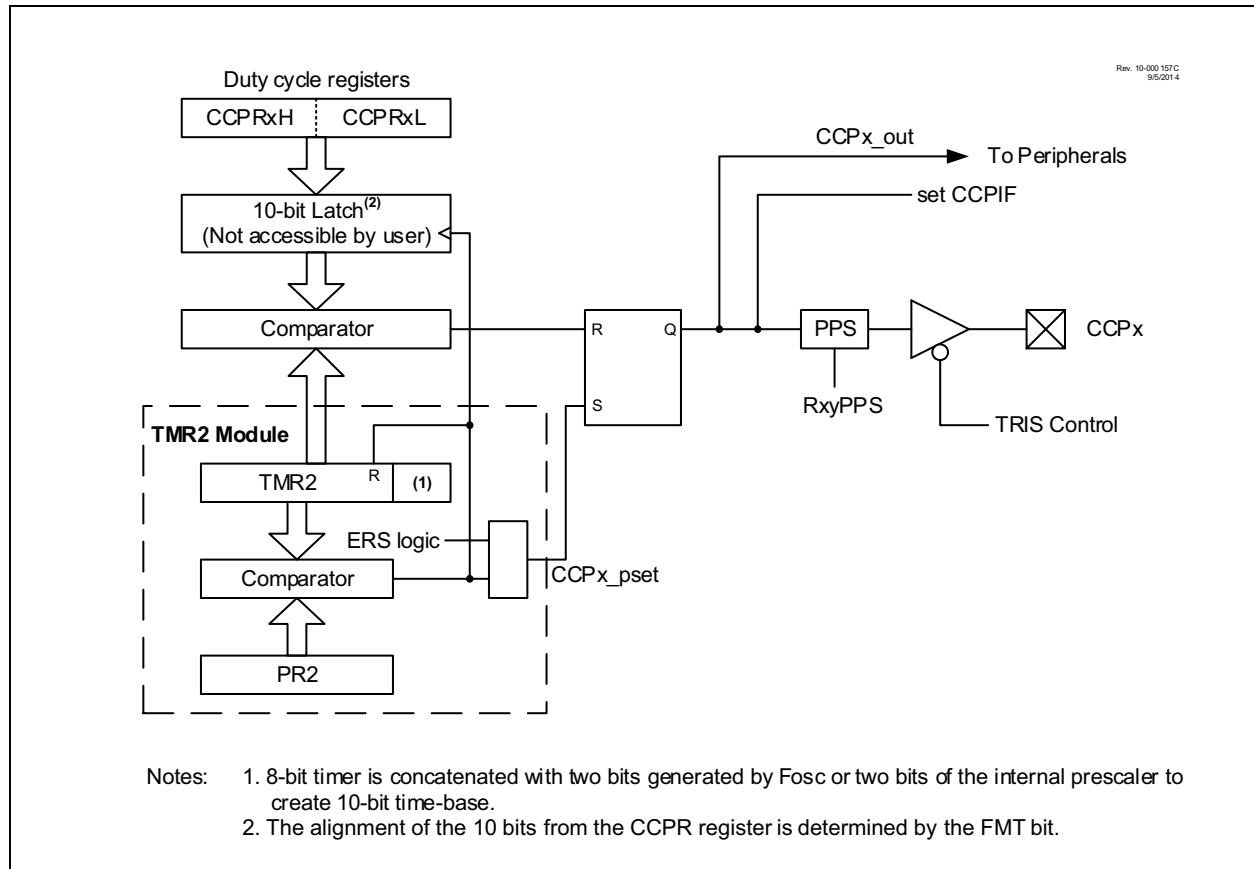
Rev. 10-000 157C
9/5/2014

Duty cycle registers

CCPRxH | CCPRxL

10-bit Latch$^{(2)}$
(Not accessible by user)

Comparator

TMR2 Module

TMR2 R (1)

ERS logic

Comparator

PR2

CCPx_pset

R Q
S

CCPx_out

To Peripherals

set CCPIF

PPS

RxyPPS

TRIS Control

CCPx

Notes: 1. 8-bit timer is concatenated with two bits generated by Fosc or two bits of the internal prescaler to create 10-bit time-base.
2. The alignment of the 10 bits from the CCPR register is determined by the FMT bit.